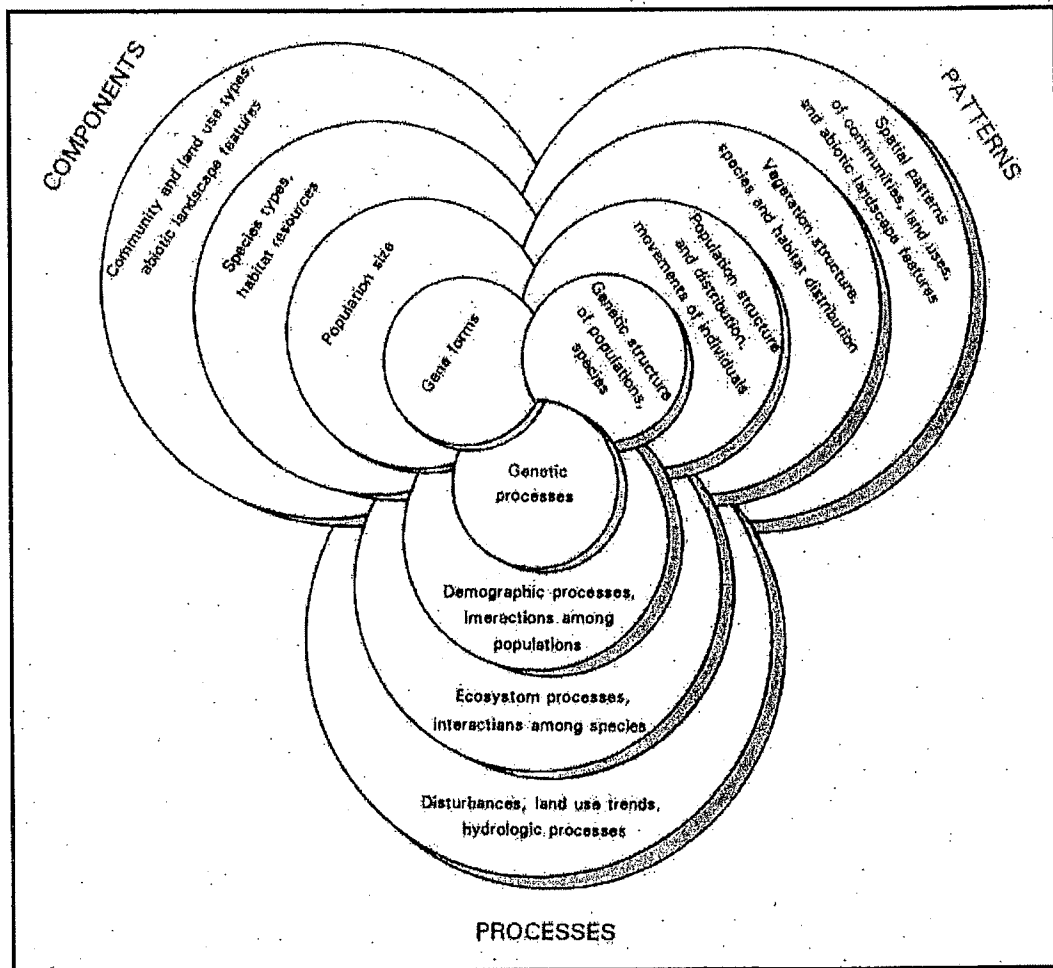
COMPONENTS

Community and land use types, abiotic landscape features

Species types, habitat resources

Population size

Gene forms

PATTERNS

Spatial patterns of communities, land uses, and abiotic landscape features

Vegetation structure, species and habitat distribution

Population structure and distribution, movements of individuals

Genetic structure of populations, species

Genetic processes

Demographic processes, Interactions among populations

Ecosystem processes, interactians among species

Disturbances, land use trends, hydrologic processes

PROCESSES